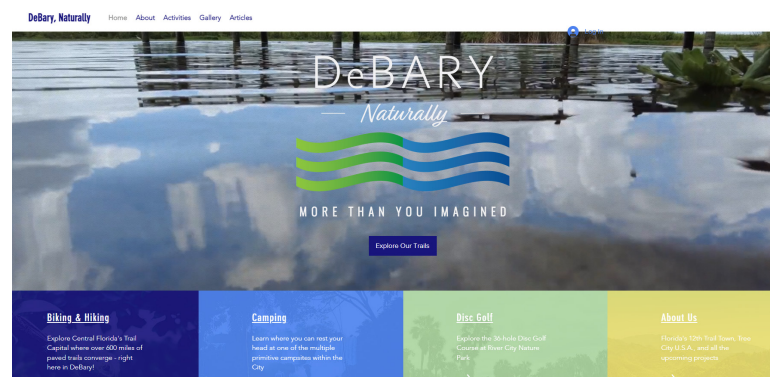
DeBary, Naturally

Home About Activities Gallery Articles

Log In

DeBARY

Naturally

MORE THAN YOU IMAGINED

Explore Our Trails

Biking & Hiking

Explore Central Florida's Trail Capital where over 600 miles of paved trails converge - right here in DeBary!

Camping

Learn where you can rest your head at one of the multiple primitive campsites within the City

Disc Golf

Explore the 36-hole Disc Golf Course at River City Nature Park

About Us

Florida's 12th Trail Town, Tree City U.S.A., and all the upcoming projects